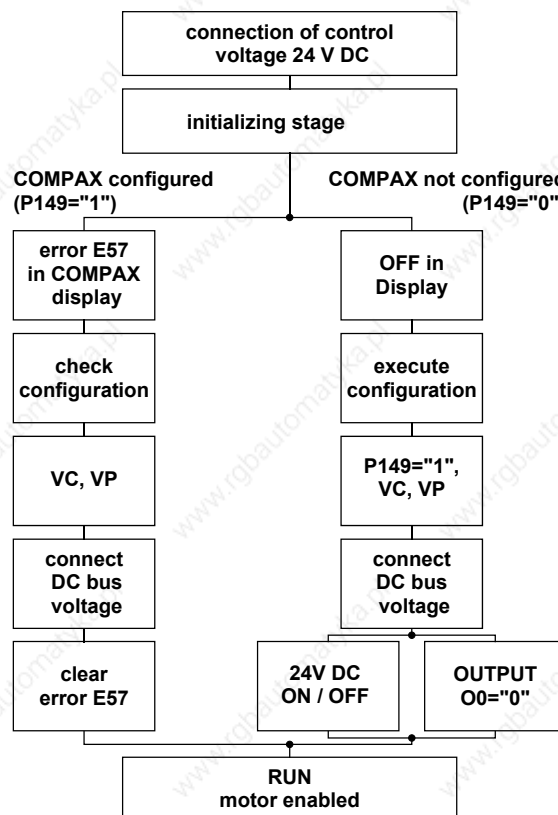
connection of control voltage 24 V DC

initializing stage

COMPAX configured (P149="1")

COMPAX not configured (P149="0"

error E57 in COMPAX display

check configuration

VC, VP

connect DC bus voltage

clear error E57

OFF in Display

execute configuration

P149="1", VC, VP

connect DC bus voltage

24V DC ON / OFF

OUTPUT O0="0"

RUN motor enabled